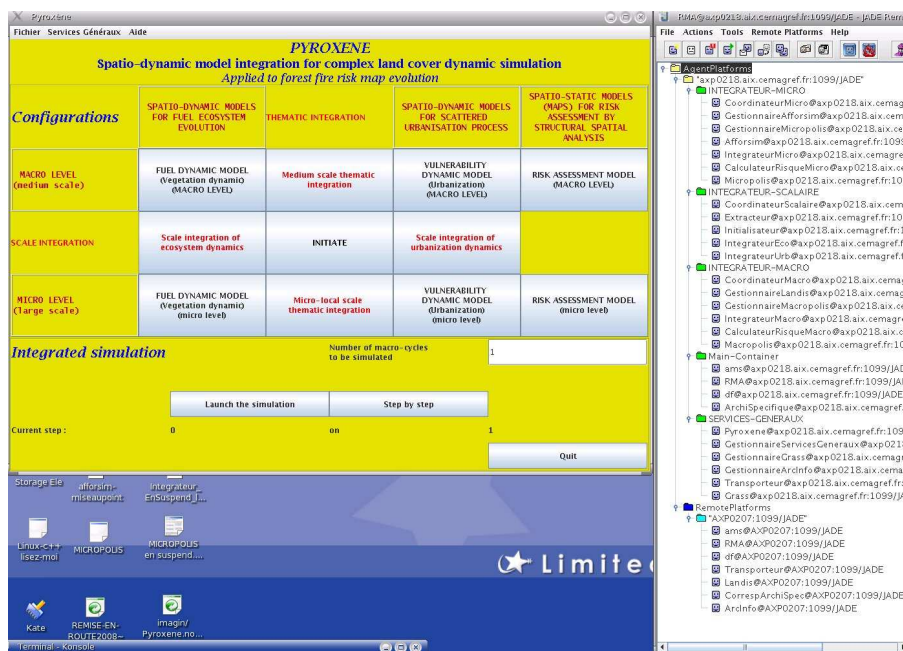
Pyroxene

Fichier Services Généraux Aide

PYROXENE
Spatio-dynamic model integration for complex land cover dynamic simulation
Applied to forest fire risk map evolution

| Configurations | SPATIO-DYNAMIC MODELS FOR FUEL ECOSYSTEM EVOLUTION | THEMATIC INTEGRATION | SPATIO-DYNAMIC MODELS FOR SCATTERED URBANISATION PROCESS | SPATIO-STATIC MODELS (MAPS) FOR RISK ASSESSMENT BY STRUCTURAL SPATIAL ANALYSIS |
|---|---|---|---|---|
| MACRO LEVEL (medium scale) | FUEL DYNAMIC MODEL (Vegetation dynamic) (MACRO LEVEL) | Medium scale thematic integration | VULNERABILITY DYNAMIC MODEL (Urbanization) (MACRO LEVEL) | RISK ASSESSMENT MODEL (MACRO LEVEL) |
| SCALE INTEGRATION | Scale integration of ecosystem dynamics | INITIATE | Scale integration of urbanization dynamics | |
| MICRO LEVEL (large scale) | FUEL DYNAMIC MODEL (Vegetation dynamic) (micro level) | Micro-local scale thematic integration | VULNERABILITY DYNAMIC MODEL (Urbanization) (micro level) | RISK ASSESSMENT MODEL (micro level) |

Integrated simulation
Number of macro-cycles to be simulated 1

Launch the simulation
Step by step

Current step : 0 on 1

Quit

Storage Eie afforsim-miseaupoint Integrateur_EnSuspend_I...
Linux-c++ lisez-moi MICROPOLIS MICROPOLIS en suspend....
Limite
Kate REMISE-EN-ROUTE2008~ imagin/ Pyroxene.no...
Terminal - Konsole

RMA@axp0218.aix.cemagref.fr:1099/JADE - JADE Rem
File Actions Tools Remote Platforms Help
AgentPlatforms
"axp0218.aix.cemagref.fr:1099/JADE"
INTEGRATEUR-MICRO
CoordinateurMicro@axp0218.aix.cemag
GestionnaireAfforsim@axp0218.aix.cem
GestionnaireMicropolis@axp0218.aix.ce
Afforsim@axp0218.aix.cemagref.fr:109
IntegrateurMicro@axp0218.aix.cemagre
CalculateurRisqueMicro@axp0218.aix.c
Micropolis@axp0218.aix.cemagref.fr:10
INTEGRATEUR-SCALAIRE
CoordinateurScalaire@axp0218.aix.cem
Extracteur@axp0218.aix.cemagref.fr:10
Initialisateur@axp0218.aix.cemagref.fr:1
IntegrateurEco@axp0218.aix.cemagref.f
IntegrateurUrb@axp0218.aix.cemagref.f
INTEGRATEUR-MACRO
CoordinateurMacro@axp0218.aix.cemag
GestionnaireLandis@axp0218.aix.cemag
GestionnaireMacropolis@axp0218.aix.ce
IntegrateurMacro@axp0218.aix.cemagre
CalculateurRisqueMacro@axp0218.aix.c
Macropolis@axp0218.aix.cemagref.fr:10
Main-Container
ams@axp0218.aix.cemagref.fr:1099/JAD
RMA@axp0218.aix.cemagref.fr:1099/JA
df@axp0218.aix.cemagref.fr:1099/JADE
ArchiSpecifique@axp0218.aix.cemagref.f
SERVICES-GENERAUX
Pyroxene@axp0218.aix.cemagref.fr:109
GestionnaireServicesGeneraux@axp021
GestionnaireGrass@axp0218.aix.cemagr
GestionnaireArcInfo@axp0218.aix.cema
Transporteur@axp0218.aix.cemagref.fr
Grass@axp0218.aix.cemagref.fr:1099/J
RemotePlatforms
"AXP0207:1099/JADE"
ams@AXP0207:1099/JADE
RMA@AXP0207:1099/JADE
df@AXP0207:1099/JADE
Transporteur@AXP0207:1099/JADE
Landis@AXP0207:1099/JADE
CorrespArchiSpec@AXP0207:1099/JADE
ArcInfo@AXP0207:1099/JADE